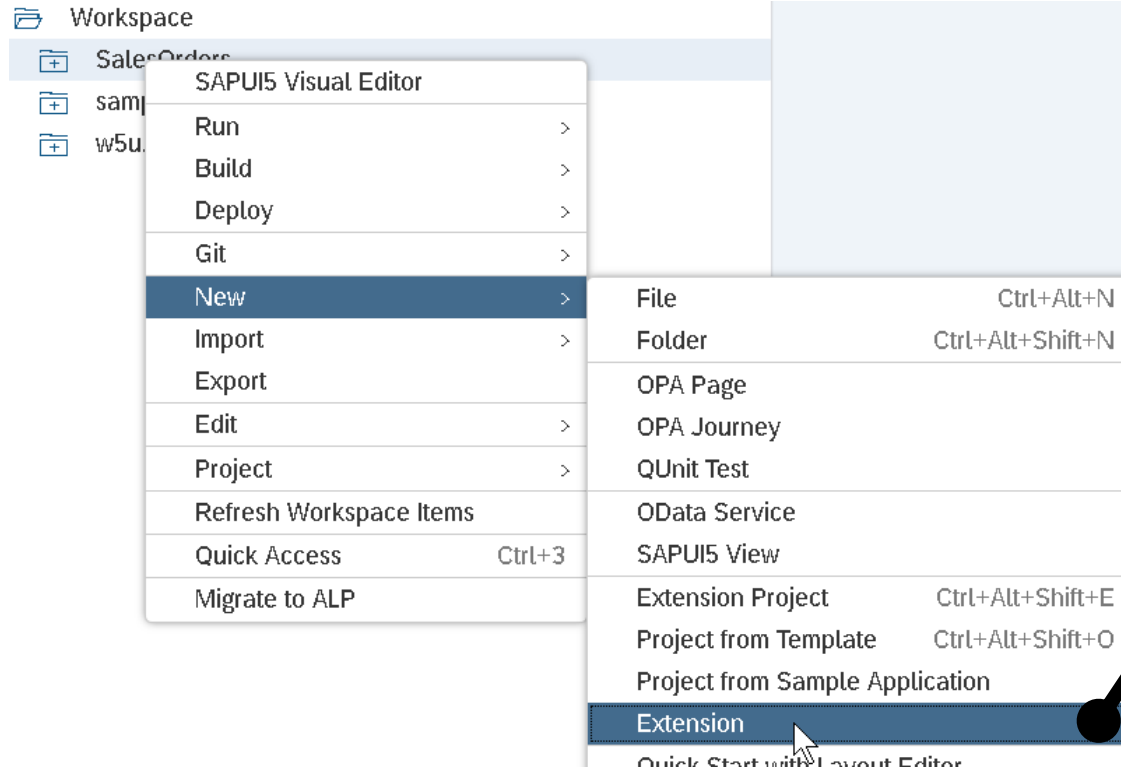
Workspace

SalesOrders

samp

w5u.

SAPUI5 Visual Editor
Run >
Build >
Deploy >
Git >
New >
Import >
Export
Edit >
Project >
Refresh Workspace Items
Quick Access Ctrl+3
Migrate to ALP

File Ctrl+Alt+N
Folder Ctrl+Alt+Shift+N
OPA Page
OPA Journey
QUnit Test
OData Service
SAPUI5 View
Extension Project Ctrl+Alt+Shift+E
Project from Template Ctrl+Alt+Shift+O
Project from Sample Application
Extension
Quick Start with Layout Editor